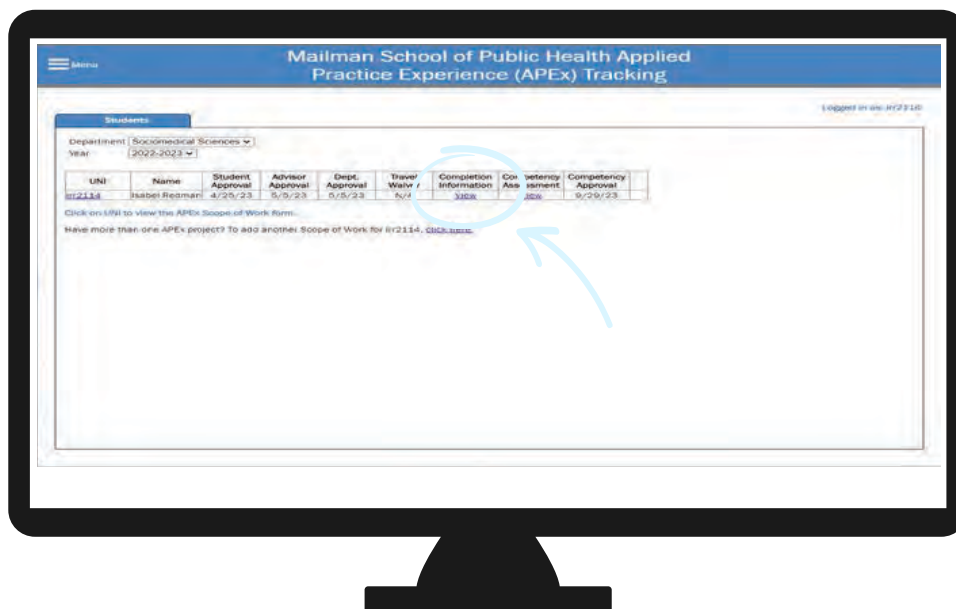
Menu

Mailman School of Public Health Applied Practice Experience (APEx) Tracking

Logged in as: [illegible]

Students

Department Sociomedical Sciences
Year 2022-2023

| UNI | Name | Student Approval | Advisor Approval | Dept. Approval | Travel Waiv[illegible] | Completion Information | Co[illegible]petency Ass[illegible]ssment | Competency Approval |
|---|---|---|---|---|---|---|---|---|
| ir2114 | Isabel Redman | 4/25/23 | 5/5/23 | 5/5/23 | N/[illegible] | View | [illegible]iew | 9/29/23 |

Click on UNI to view the APEx Scope of Work form.

Have more than one APEx project? To add another Scope of Work for ir2114, click here.